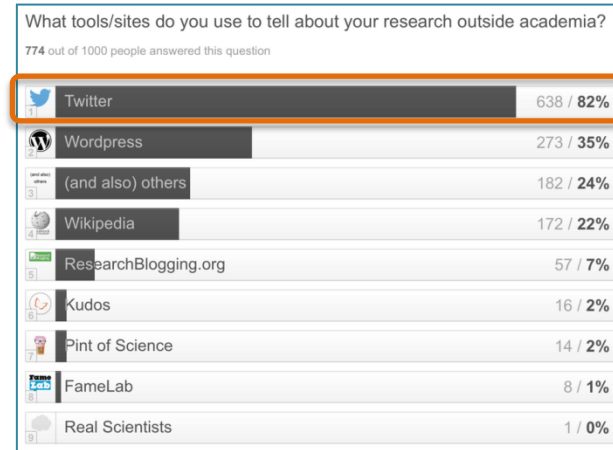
What tools/sites do you use to tell about your research outside academia?

**774** out of 1000 people answered this question

| # | Tool | Count / % |
|---|---|---|
| 1 | Twitter | 638 / **82%** |
| 2 | Wordpress | 273 / **35%** |
| 3 | (and also) others | 182 / **24%** |
| 4 | Wikipedia | 172 / **22%** |
| 5 | ResearchBlogging.org | 57 / **7%** |
| 6 | Kudos | 16 / **2%** |
| 7 | Pint of Science | 14 / **2%** |
| 8 | FameLab | 8 / **1%** |
| 9 | Real Scientists | 1 / **0%** |